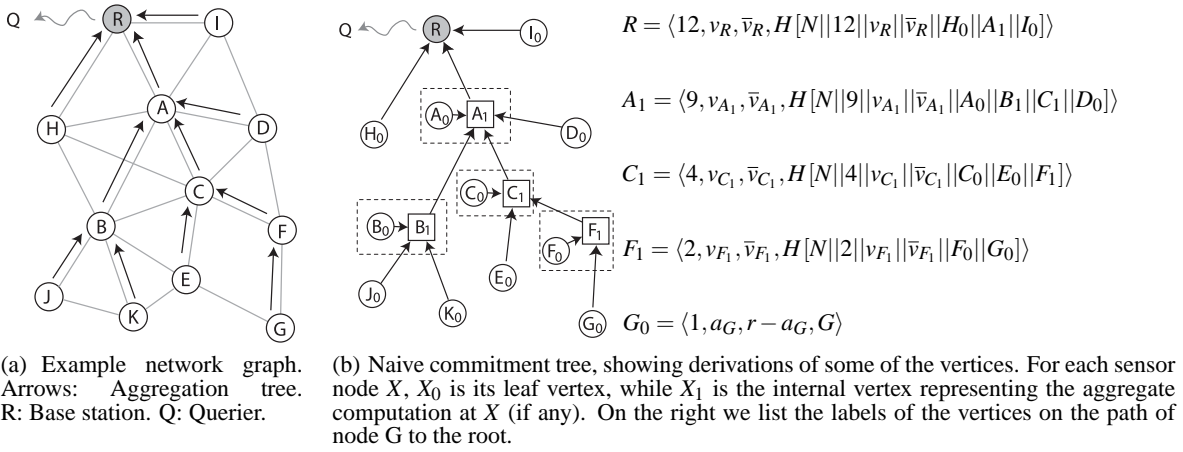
Q R I A H D C B F E J K G

(a) Example network graph. Arrows: Aggregation tree. R: Base station. Q: Querier.

Q R $I_0$ $A_0$ $A_1$ $H_0$ $D_0$ $C_0$ $C_1$ $B_0$ $B_1$ $F_0$ $F_1$ $E_0$ $J_0$ $K_0$ $G_0$

$R = \langle 12, v_R, \overline{v}_R, H[N||12||v_R||\overline{v}_R||H_0||A_1||I_0] \rangle$

$A_1 = \langle 9, v_{A_1}, \overline{v}_{A_1}, H[N||9||v_{A_1}||\overline{v}_{A_1}||A_0||B_1||C_1||D_0] \rangle$

$C_1 = \langle 4, v_{C_1}, \overline{v}_{C_1}, H[N||4||v_{C_1}||\overline{v}_{C_1}||C_0||E_0||F_1] \rangle$

$F_1 = \langle 2, v_{F_1}, \overline{v}_{F_1}, H[N||2||v_{F_1}||\overline{v}_{F_1}||F_0||G_0] \rangle$

$G_0 = \langle 1, a_G, r - a_G, G \rangle$

(b) Naive commitment tree, showing derivations of some of the vertices. For each sensor node $X$, $X_0$ is its leaf vertex, while $X_1$ is the internal vertex representing the aggregate computation at $X$ (if any). On the right we list the labels of the vertices on the path of node G to the root.